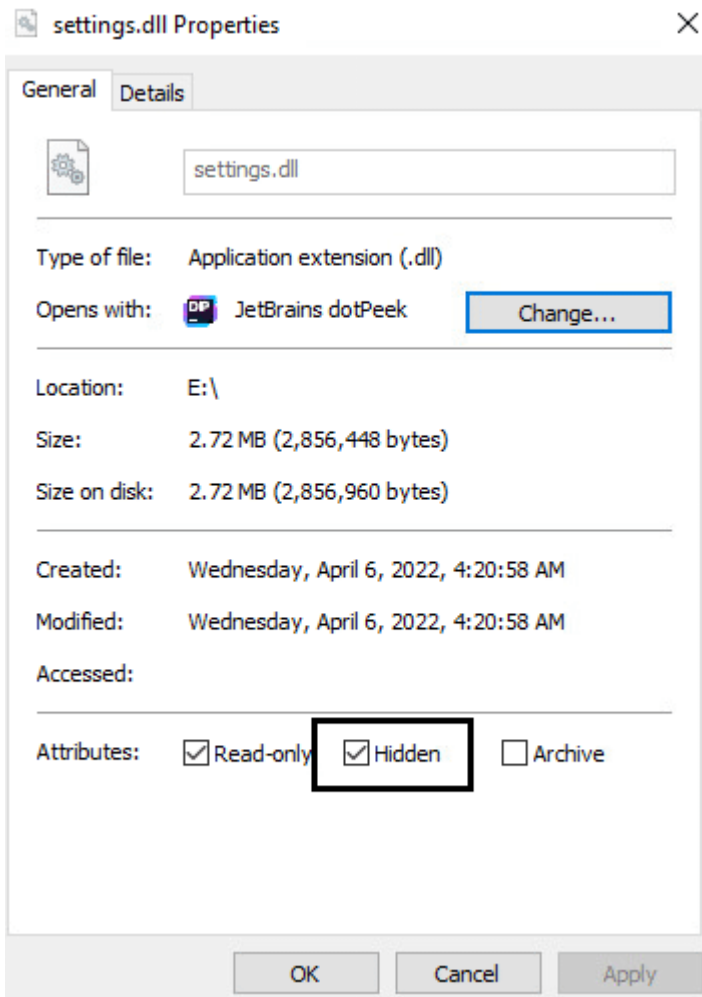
settings.dll Properties

×

General Details

settings.dll

Type of file: Application extension (.dll)

Opens with: DP JetBrains dotPeek Change...

Location: E:\

Size: 2.72 MB (2,856,448 bytes)

Size on disk: 2.72 MB (2,856,960 bytes)

Created: Wednesday, April 6, 2022, 4:20:58 AM

Modified: Wednesday, April 6, 2022, 4:20:58 AM

Accessed:

Attributes: Read-only Hidden Archive

OK Cancel Apply